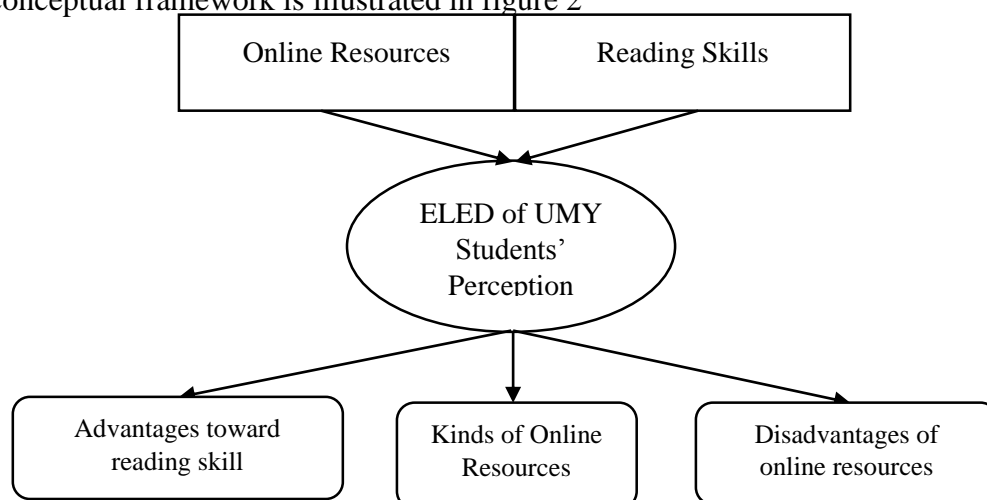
conceptual framework is illustrated in figure 2

Online Resources

Reading Skills

ELED of UMY Students' Perception

Advantages toward reading skill

Kinds of Online Resources

Disadvantages of online resources